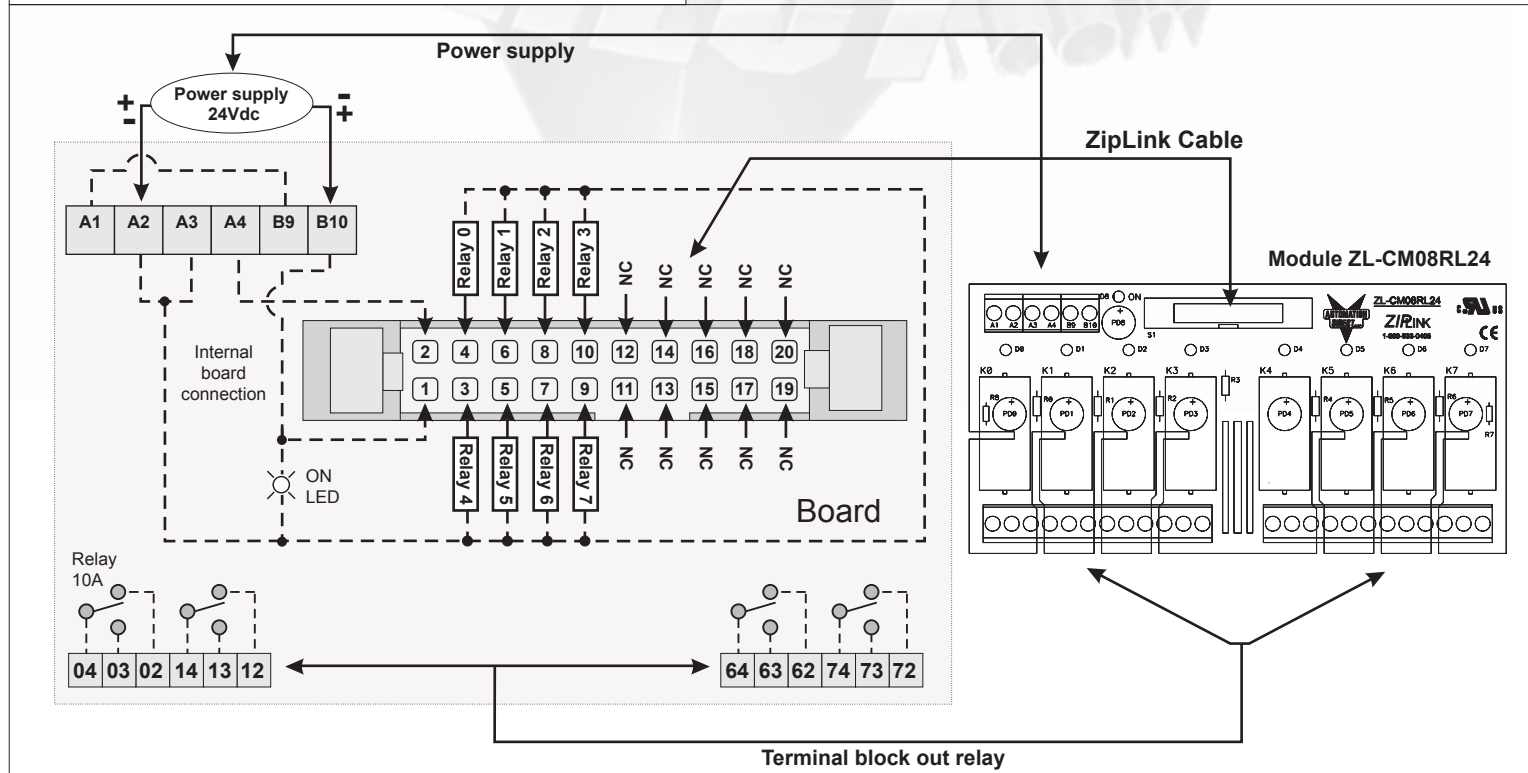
Power supply

Power supply 24Vdc

+ - - +

ZipLink Cable

A1 A2 A3 A4 B9 B10

Relay 0 Relay 1 Relay 2 Relay 3 NC NC NC NC NC

Module ZL-CM08RL24

Internal board connection

2 4 6 8 10 12 14 16 18 20

1 3 5 7 9 11 13 15 17 19

Relay 4 Relay 5 Relay 6 Relay 7 NC NC NC NC NC

ON LED

Board

Relay 10A

04 03 02 14 13 12

64 63 62 74 73 72

Terminal block out relay

A1 A2 A3 A4 B9 B10 D8 ON PD8 S1 ZL-CM08RL24 ZIPLINK 1-800-633-0405 CE

D0 D1 D2 D3 D4 D5 D6 D7

K0 K1 K2 K3 K4 K5 K6 K7

R8 R0 R1 R2 R3 R4 R5 R6 R7

PD0 PD1 PD2 PD3 PD4 PD5 PD6 PD7